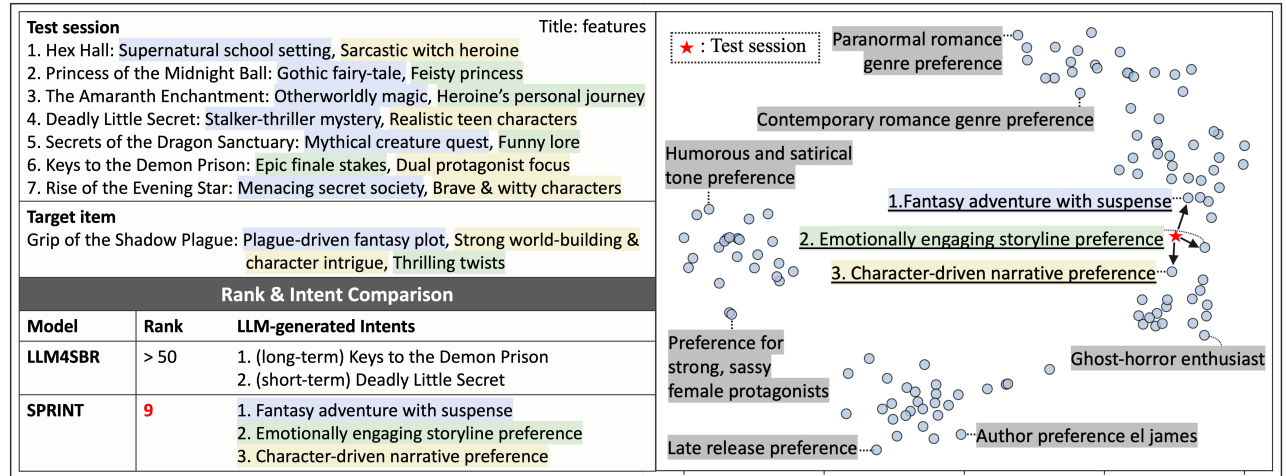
Test session
Title: features
1. Hex Hall: Supernatural school setting, Sarcastic witch heroine
2. Princess of the Midnight Ball: Gothic fairy-tale, Feisty princess
3. The Amaranth Enchantment: Otherworldly magic, Heroine's personal journey
4. Deadly Little Secret: Stalker-thriller mystery, Realistic teen characters
5. Secrets of the Dragon Sanctuary: Mythical creature quest, Funny lore
6. Keys to the Demon Prison: Epic finale stakes, Dual protagonist focus
7. Rise of the Evening Star: Menacing secret society, Brave & witty characters

Target item
Grip of the Shadow Plague: Plague-driven fantasy plot, Strong world-building & character intrigue, Thrilling twists

Rank & Intent Comparison

| Model | Rank | LLM-generated Intents |
|---|---|---|
| LLM4SBR | > 50 | 1. (long-term) Keys to the Demon Prison<br>2. (short-term) Deadly Little Secret |
| SPRINT | 9 | 1. Fantasy adventure with suspense<br>2. Emotionally engaging storyline preference<br>3. Character-driven narrative preference |

★ : Test session
Paranormal romance genre preference
Contemporary romance genre preference
Humorous and satirical tone preference
1.Fantasy adventure with suspense
2. Emotionally engaging storyline preference
3. Character-driven narrative preference
Preference for strong, sassy female protagonists
Ghost-horror enthusiast
Late release preference
Author preference el james